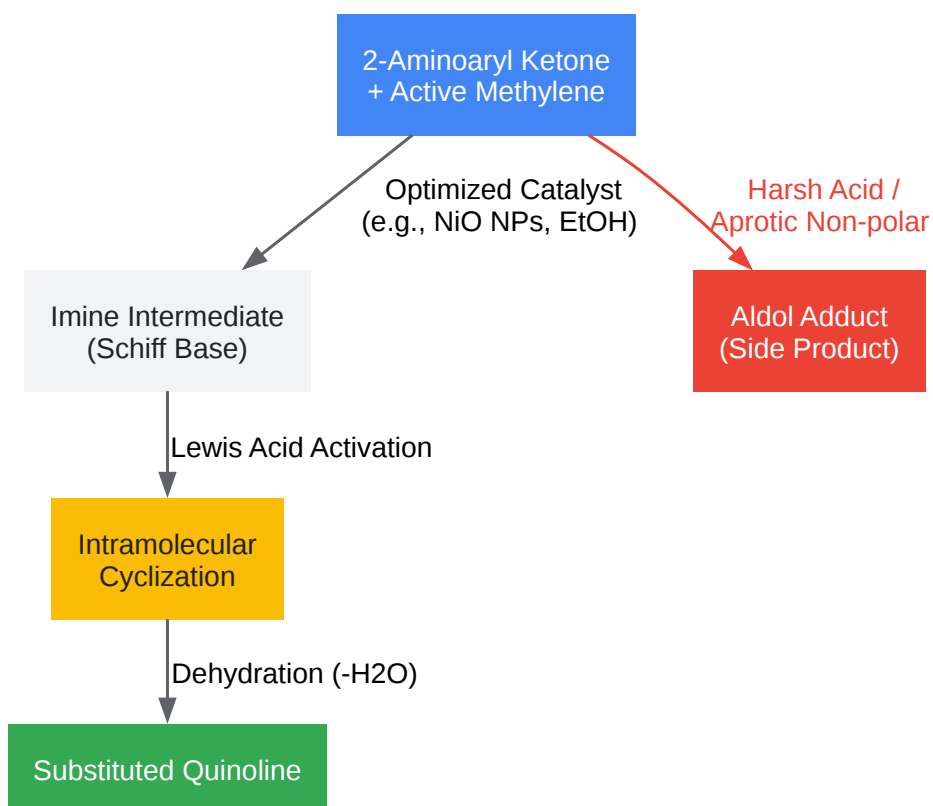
2-Aminoaryl Ketone
+ Active Methylene

Optimized Catalyst
(e.g., NiO NPs, EtOH)

Harsh Acid /
Aprotic Non-polar

Imine Intermediate
(Schiff Base)

Aldol Adduct
(Side Product)

Lewis Acid Activation

Intramolecular
Cyclization

Dehydration (-H2O)

Substituted Quinoline